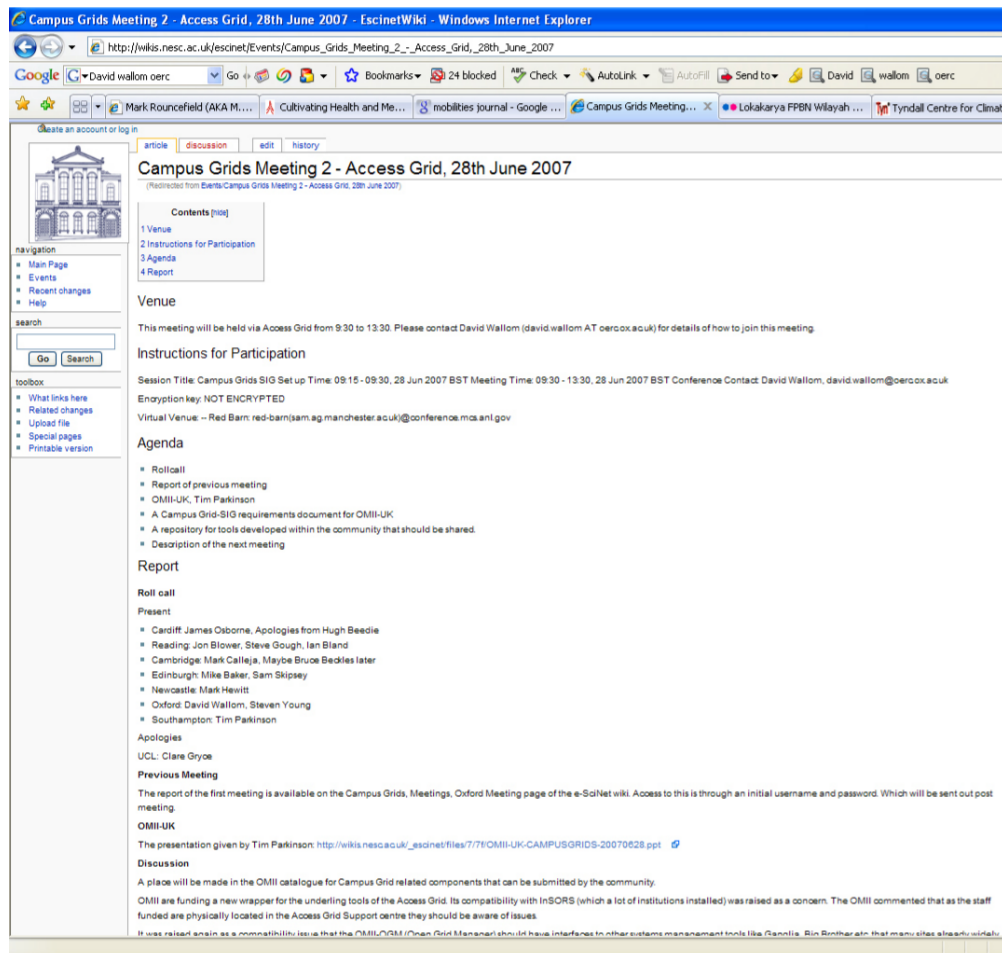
Campus Grids Meeting 2 - Access Grid, 28th June 2007 - EscinetWiki - Windows Internet Explorer

http://wikis.nesc.ac.uk/escinet/Events/Campus_Grids_Meeting_2_-_Access_Grid,_28th_June_2007

Google David wallom oerc Go Bookmarks 24 blocked Check AutoLink AutoFill Send to David wallom oerc

Mark Rouncefield (AKA M.... Cultivating Health and Me... mobilities journal - Google ... Campus Grids Meeting... Lokakarya FPBN Wilayah ... Tyndall Centre for Climat

Create an account or log in

article discussion edit history

navigation
Main Page
Events
Recent changes
Help

search
Go Search

toolbox
What links here
Related changes
Upload file
Special pages
Printable version

Campus Grids Meeting 2 - Access Grid, 28th June 2007

(Redirected from Events/Campus Grids Meeting 2 - Access Grid, 28th June 2007)

Contents [hide]
1 Venue
2 Instructions for Participation
3 Agenda
4 Report

Venue

This meeting will be held via Access Grid from 9:30 to 13:30. Please contact David Wallom (david.wallom AT oerc.ox.ac.uk) for details of how to join this meeting.

Instructions for Participation

Session Title: Campus Grids SIG Set up Time: 09:15 - 09:30, 28 Jun 2007 BST Meeting Time: 09:30 - 13:30, 28 Jun 2007 BST Conference Contact: David Wallom, david.wallom@oerc.ox.ac.uk

Encryption key: NOT ENCRYPTED

Virtual Venue: -- Red Barn: red-barn(sam.ag.manchester.ac.uk)@conference.mcs.anl.gov

Agenda

- Rollcall
- Report of previous meeting
- OMII-UK, Tim Parkinson
- A Campus Grid-SIG requirements document for OMII-UK
- A repository for tools developed within the community that should be shared.
- Description of the next meeting

Report

Roll call

Present

- Cardiff: James Osborne, Apologies from Hugh Beedie
- Reading: Jon Blower, Steve Gough, Ian Bland
- Cambridge: Mark Calleja, Maybe Bruce Beckles later
- Edinburgh: Mike Baker, Sam Skipsey
- Newcastle: Mark Hewitt
- Oxford: David Wallom, Steven Young
- Southampton: Tim Parkinson

Apologies

UCL: Clare Gryce

Previous Meeting

The report of the first meeting is available on the Campus Grids, Meetings, Oxford Meeting page of the e-SciNet wiki. Access to this is through an initial username and password. Which will be sent out post meeting.

OMII-UK

The presentation given by Tim Parkinson: http://wikis.nesc.ac.uk/_escinet/files/7/7f/OMII-UK-CAMPUSGRIDS-20070628.ppt

Discussion

A place will be made in the OMII catalogue for Campus Grid related components that can be submitted by the community.

OMII are funding a new wrapper for the underling tools of the Access Grid. Its compatibility with InSORS (which a lot of institutions installed) was raised as a concern. The OMII commented that as the staff funded are physically located in the Access Grid Support centre they should be aware of issues.

It was raised again as a compatibility issue that the OMII-OGM (Open Grid Manager) should have interfaces to other systems management tools like Ganglia, Big Brother etc. that many sites already widely